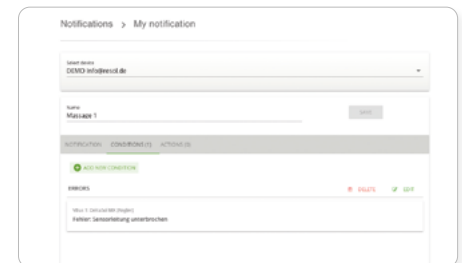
Notifications > My notification

Select device
DEMO info@ensol.de

Name
Massage 1

SAVE

NOTIFICATION CONDITIONS (1) ACTIONS (0)

ADD NEW CONDITION

ERRORS

DELETE EDIT

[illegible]
Fehler: Sensorleitung unterbrochen